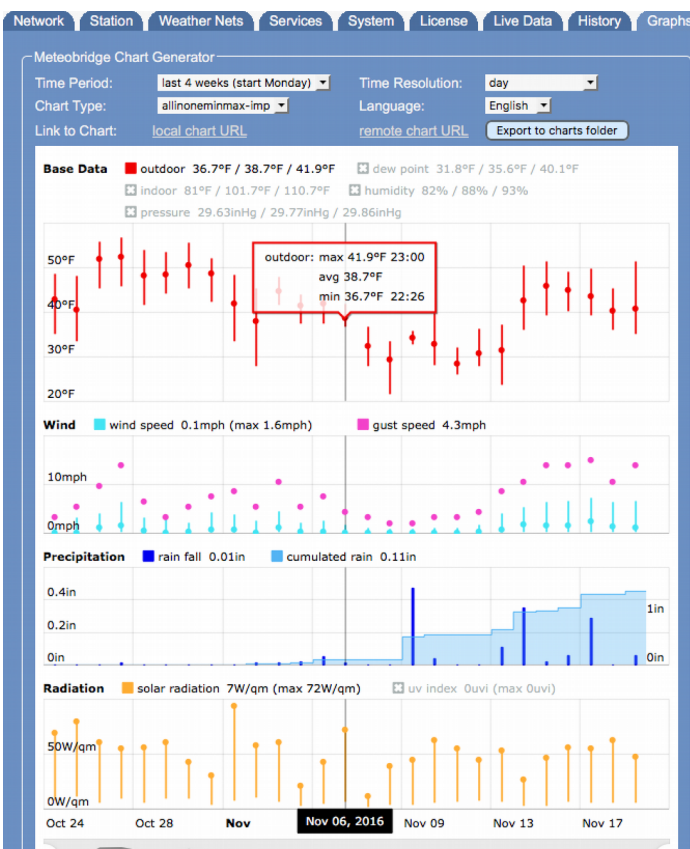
Network Station Weather Nets Services System License Live Data History Graphs

Meteobridge Chart Generator

Time Period: last 4 weeks (start Monday)
Time Resolution: day
Chart Type: allinoneminmax-imp
Language: English
Link to Chart: local chart URL
remote chart URL
Export to charts folder

Base Data
outdoor 36.7°F / 38.7°F / 41.9°F
dew point 31.8°F / 35.6°F / 40.1°F
indoor 81°F / 101.7°F / 110.7°F
humidity 82% / 88% / 93%
pressure 29.63inHg / 29.77inHg / 29.86inHg

outdoor: max 41.9°F 23:00
avg 38.7°F
min 36.7°F 22:26

50°F
40°F
30°F
20°F

Wind
wind speed 0.1mph (max 1.6mph)
gust speed 4.3mph

10mph
0mph

Precipitation
rain fall 0.01in
cumulated rain 0.11in

0.4in
0.2in
0in
1in
0in

Radiation
solar radiation 7W/qm (max 72W/qm)
uv index 0uvi (max 0uvi)

50W/qm
0W/qm

Oct 24 Oct 28 Nov Nov 06, 2016 Nov 09 Nov 13 Nov 17